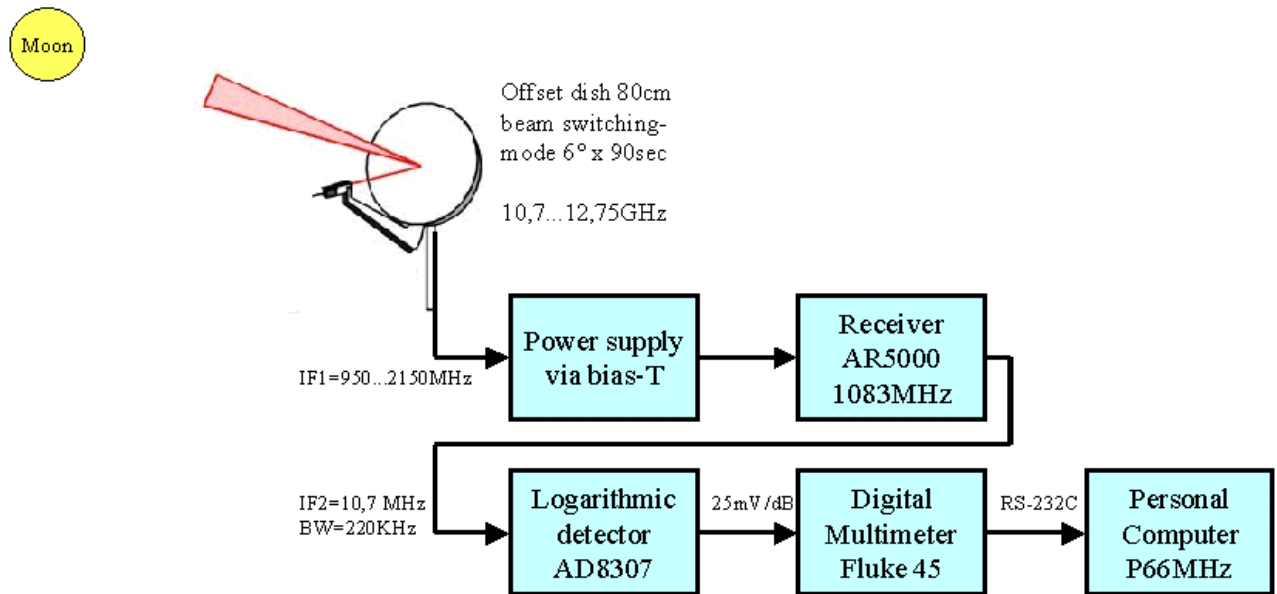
Moon

Offset dish 80cm beam switching-mode 6° x 90sec

10,7...12,75GHz

IF1=950...2150MHz

Power supply via bias-T

Receiver AR5000 1083MHz

IF2=10,7 MHz
BW=220KHz

Logarithmic detector AD8307

25mV/dB

Digital Multimeter Fluke 45

RS-232C

Personal Computer P66MHz